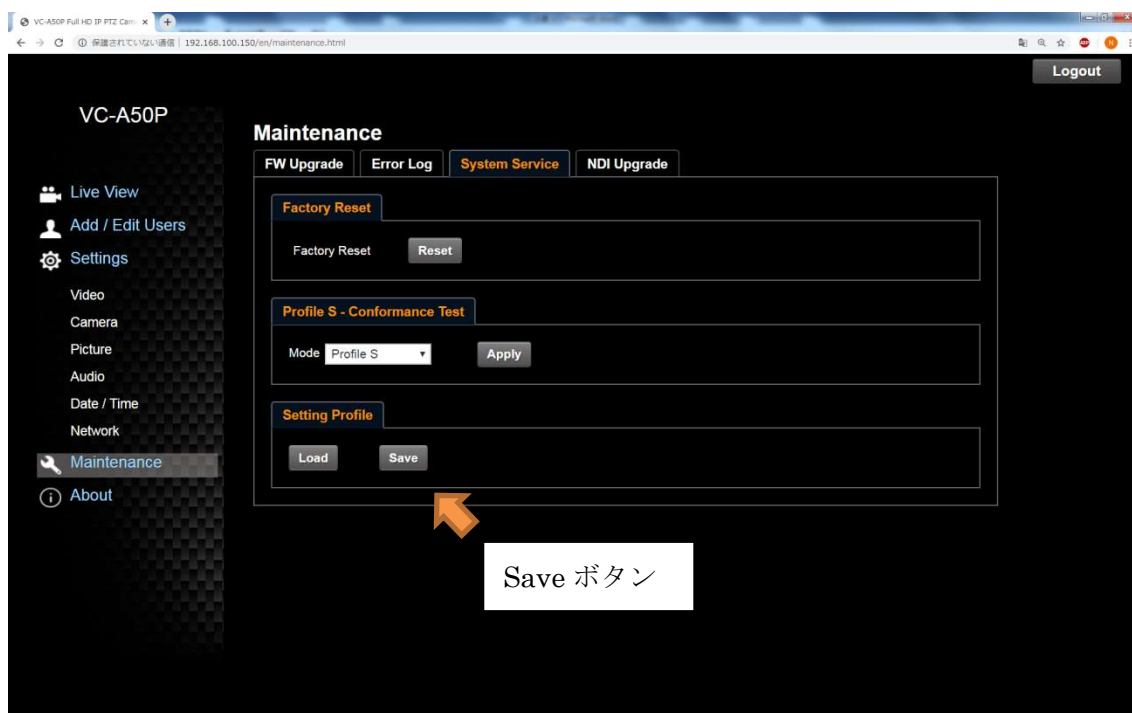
VC-A50P Full HD IP PTZ Cam ×

保護されていない通信 | 192.168.100.150/en/maintenance.html

Logout

VC-A50P

Live View
Add / Edit Users
Settings
Video
Camera
Picture
Audio
Date / Time
Network
Maintenance
About

Maintenance

FW Upgrade | Error Log | System Service | NDI Upgrade

Factory Reset

Factory Reset Reset

Profile S - Conformance Test

Mode Profile S Apply

Setting Profile

Load Save

Save ボタン